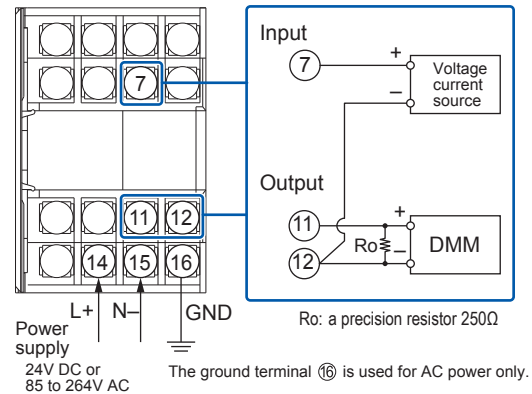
7

11 12

14 15 16

L+ N– GND

Power supply

24V DC or 85 to 264V AC

Input

7

+

–

Voltage current source

Output

11

12

Ro

+

–

DMM

Ro: a precision resistor 250Ω

The ground terminal ⑯ is used for AC power only.